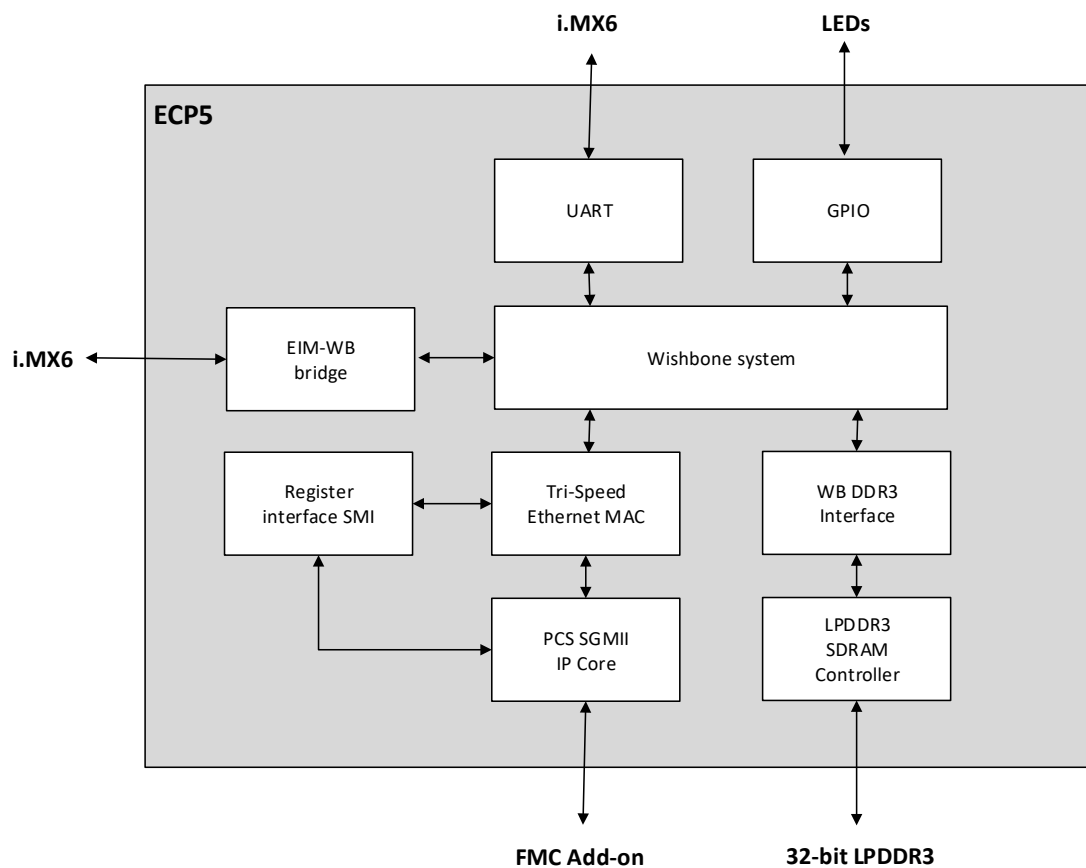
i.MX6

LEDs

ECP5

UART

GPIO

i.MX6

EIM-WB bridge

Wishbone system

Register interface SMI

Tri-Speed Ethernet MAC

WB DDR3 Interface

PCS SGMII IP Core

LPDDR3 SDRAM Controller

FMC Add-on

32-bit LPDDR3